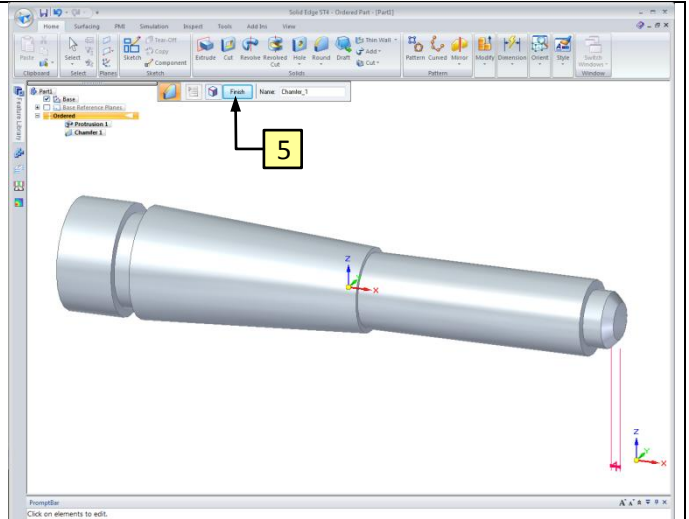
Solid Edge ST4 - Ordered Part - [Part1]

Home Surfacing PMI Simulation Inspect Tools Add-Ins View

Paste Select Sketch Tear-Off Copy Component Extrude Cut Revolve Revolved Cut Hole Round Draft Thin Wall Add Cut Pattern Curved Mirror Modify Dimension Orient Style Switch Windows

Clipboard Select Planes Sketch Solids Pattern Window

Feature Library

Part1
Base
Base Reference Planes
Ordered
Protrusion 1
Chamfer 1

Finish Name: Chamfer_1

5

Z
X
Y

PromptBar
Click on elements to edit.